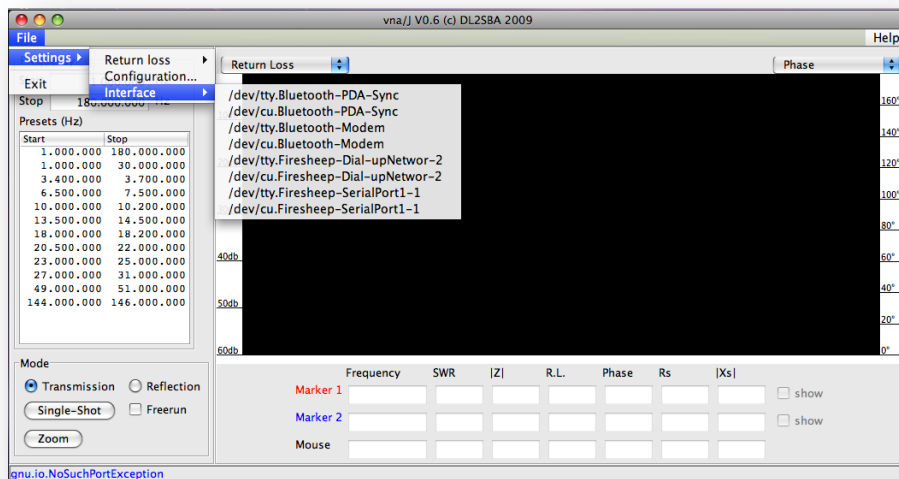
vna/J V0.6 (c) DL2SBA 2009

File

Help

Settings

Return loss

Configuration...

Interface

Exit

Stop 180.000.000 Hz

Presets (Hz)

| Start | Stop |
|---|---|
| 1.000.000 | 180.000.000 |
| 1.000.000 | 30.000.000 |
| 3.400.000 | 3.700.000 |
| 6.500.000 | 7.500.000 |
| 10.000.000 | 10.200.000 |
| 13.500.000 | 14.500.000 |
| 18.000.000 | 18.200.000 |
| 20.500.000 | 22.000.000 |
| 23.000.000 | 25.000.000 |
| 27.000.000 | 31.000.000 |
| 49.000.000 | 51.000.000 |
| 144.000.000 | 146.000.000 |

Mode

Transmission

Reflection

Single-Shot

Freerun

Zoom

Return Loss

Phase

/dev/tty.Bluetooth-PDA-Sync

/dev/cu.Bluetooth-PDA-Sync

/dev/tty.Bluetooth-Modem

/dev/cu.Bluetooth-Modem

/dev/tty.Firesheep-Dial-upNetwor-2

/dev/cu.Firesheep-Dial-upNetwor-2

/dev/tty.Firesheep-SerialPort1-1

/dev/cu.Firesheep-SerialPort1-1

160°
140°
120°
100°
80°
60°
40°
20°
0°

40db
50db
60db

Frequency SWR |Z| R.L. Phase Rs |Xs|

Marker 1

show

Marker 2

show

Mouse

gnu.io.NoSuchPortException